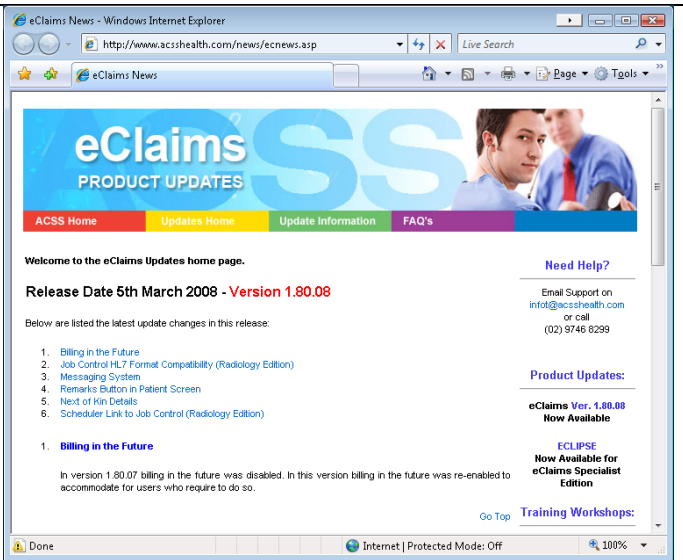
eClaims News - Windows Internet Explorer

http://www.acsshealth.com/news/ecnews.asp

Live Search

eClaims News

Page ▾ Tools ▾

eClaims
PRODUCT UPDATES

ACSS Home | Updates Home | Update Information | FAQ's

Welcome to the eClaims Updates home page.

Release Date 5th March 2008 - Version 1.80.08

Below are listed the latest update changes in this release:

1. Billing in the Future
2. Job Control HL7 Format Compatibility (Radiology Edition)
3. Messaging System
4. Remarks Button in Patient Screen
5. Next of Kin Details
6. Scheduler Link to Job Control (Radiology Edition)

1. Billing in the Future

In version 1.80.07 billing in the future was disabled. In this version billing in the future was re-enabled to accommodate for users who require to do so.

Go Top

Need Help?

Email Support on
info@acsshealth.com
or call
(02) 9746 8299

Product Updates:

eClaims Ver. 1.80.08
Now Available

ECLIPSE
Now Available for
eClaims Specialist
Edition

Training Workshops:

Done

Internet | Protected Mode: Off

100%